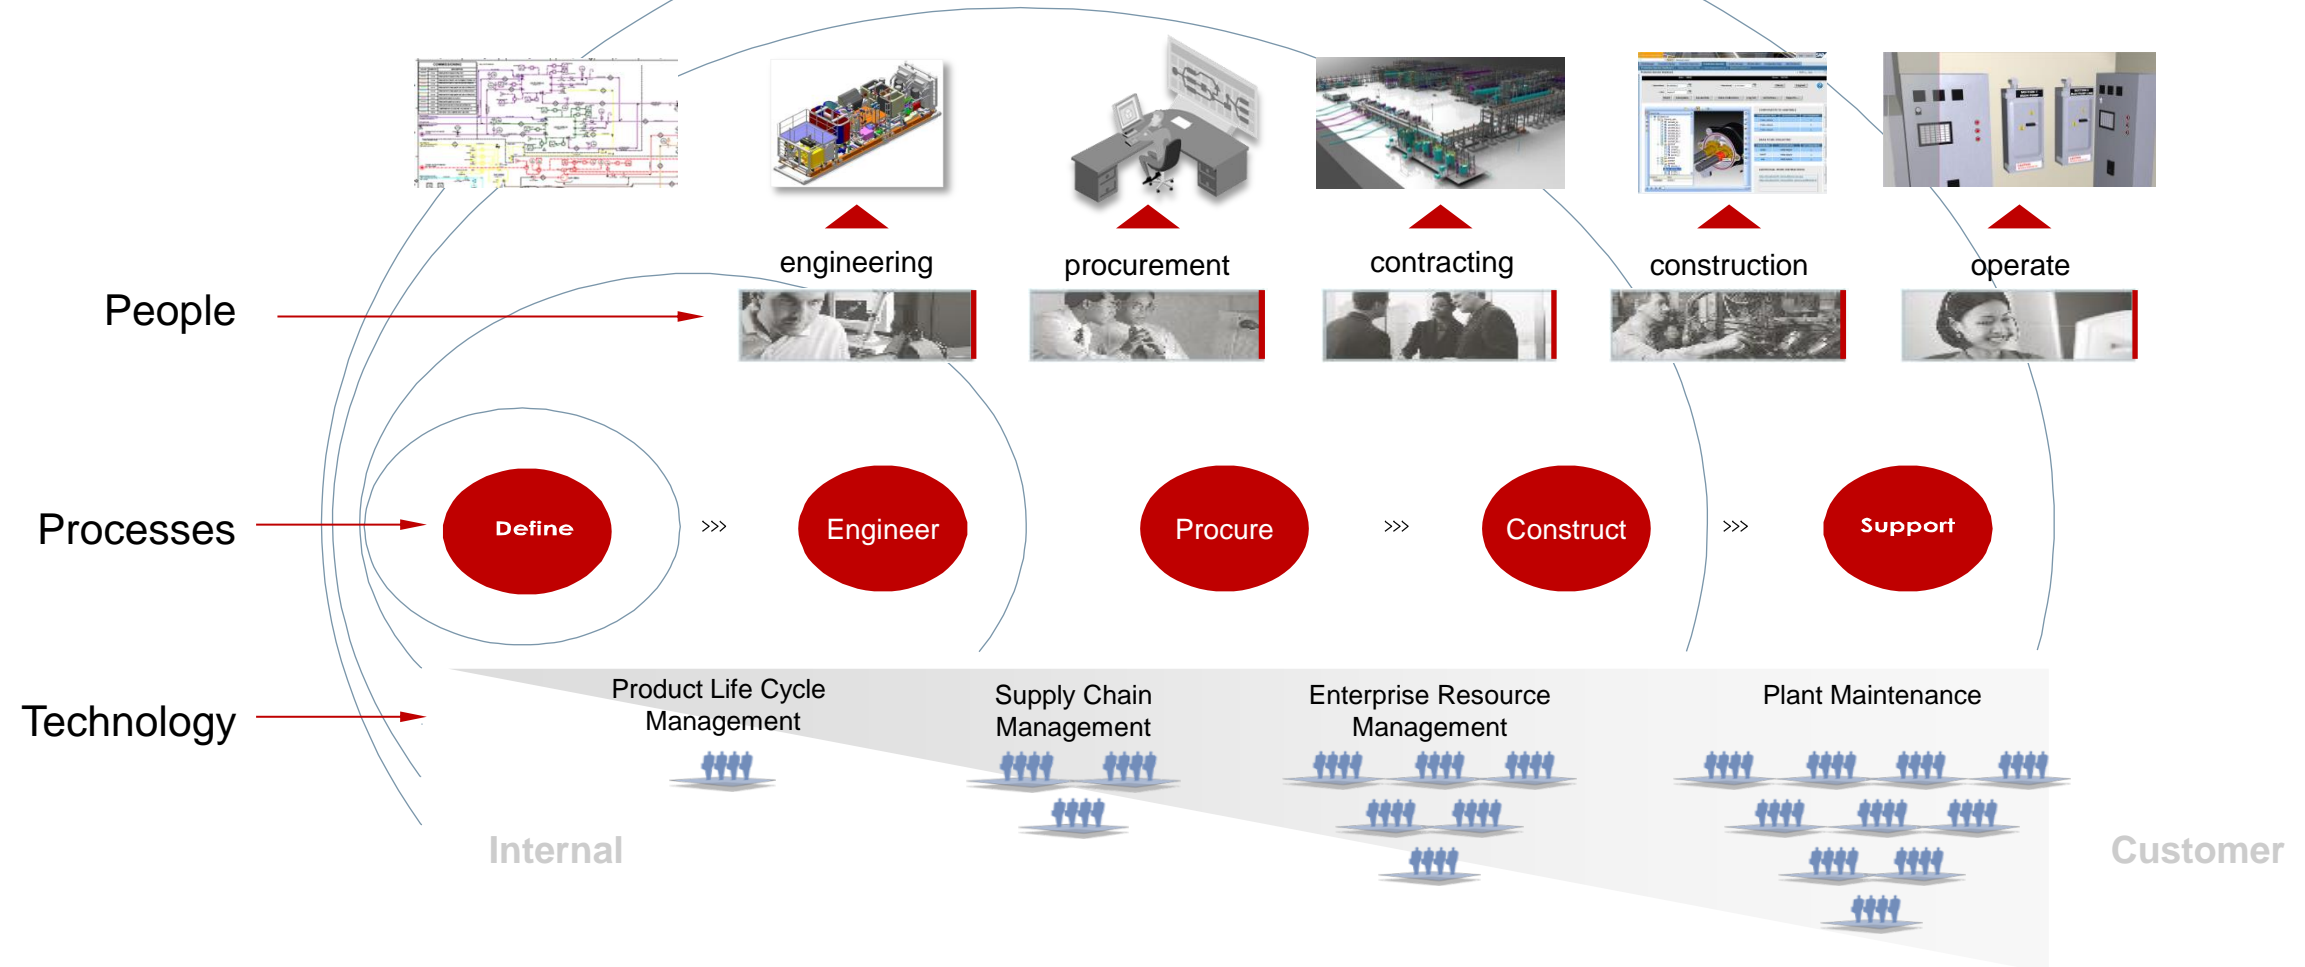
engineering

procurement

contracting

construction

operate

People

Processes

Define

›››

Engineer

Procure

›››

Construct

›››

Support

Technology

Product Life Cycle Management

Supply Chain Management

Enterprise Resource Management

Plant Maintenance

Internal

Customer